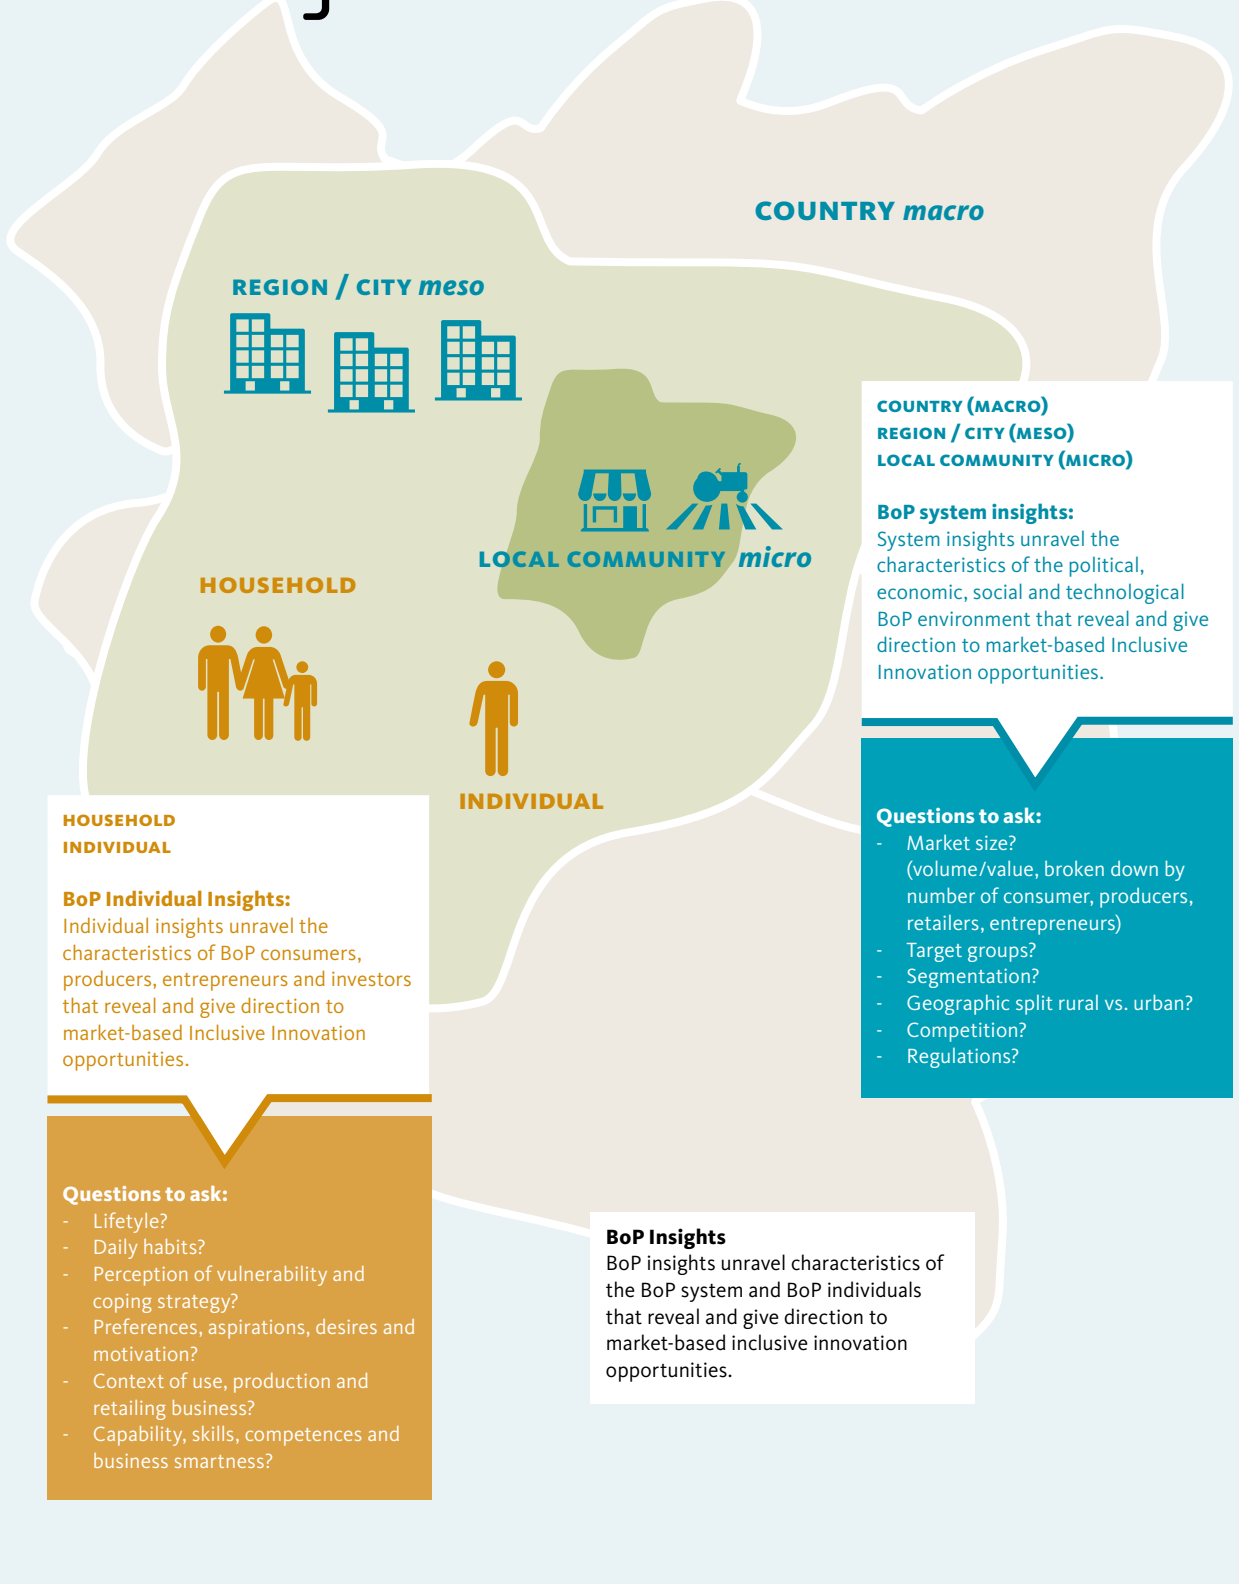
COUNTRY macro

REGION / CITY meso

LOCAL COMMUNITY micro

HOUSEHOLD

INDIVIDUAL

COUNTRY (MACRO)
REGION / CITY (MESO)
LOCAL COMMUNITY (MICRO)

BoP system insights:
System insights unravel the characteristics of the political, economic, social and technological BoP environment that reveal and give direction to market-based Inclusive Innovation opportunities.

Questions to ask:
- Market size? (volume/value, broken down by number of consumer, producers, retailers, entrepreneurs)
- Target groups?
- Segmentation?
- Geographic split rural vs. urban?
- Competition?
- Regulations?

HOUSEHOLD
INDIVIDUAL

BoP Individual Insights:
Individual insights unravel the characteristics of BoP consumers, producers, entrepreneurs and investors that reveal and give direction to market-based Inclusive Innovation opportunities.

Questions to ask:
- Lifetyle?
- Daily habits?
- Perception of vulnerability and coping strategy?
- Preferences, aspirations, desires and motivation?
- Context of use, production and retailing business?
- Capability, skills, competences and business smartness?

BoP Insights
BoP insights unravel characteristics of the BoP system and BoP individuals that reveal and give direction to market-based inclusive innovation opportunities.